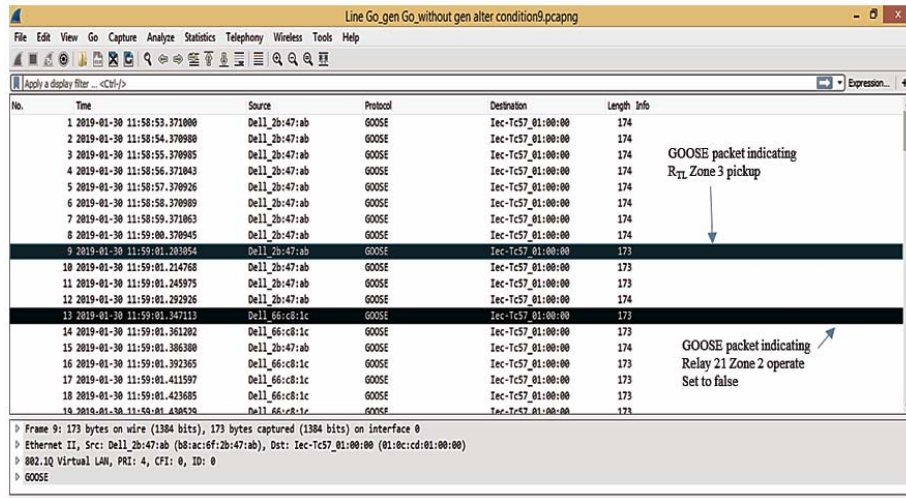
Line Go_gen Go_without gen alter condition9.pcapng

File Edit View Go Capture Analyze Statistics Telephony Wireless Tools Help

Apply a display filter ... <Ctrl-/>

Expression... +

| No. | Time | Source | Protocol | Destination | Length | Info |
|---|---|---|---|---|---|---|
| 1 | 2019-01-30 11:58:53.371000 | Dell_2b:47:ab | GOOSE | Iec-Tc57_01:00:00 | 174 | |
| 2 | 2019-01-30 11:58:54.370980 | Dell_2b:47:ab | GOOSE | Iec-Tc57_01:00:00 | 174 | |
| 3 | 2019-01-30 11:58:55.370985 | Dell_2b:47:ab | GOOSE | Iec-Tc57_01:00:00 | 174 | |
| 4 | 2019-01-30 11:58:56.371043 | Dell_2b:47:ab | GOOSE | Iec-Tc57_01:00:00 | 174 | |
| 5 | 2019-01-30 11:58:57.370926 | Dell_2b:47:ab | GOOSE | Iec-Tc57_01:00:00 | 174 | |
| 6 | 2019-01-30 11:58:58.370989 | Dell_2b:47:ab | GOOSE | Iec-Tc57_01:00:00 | 174 | |
| 7 | 2019-01-30 11:58:59.371063 | Dell_2b:47:ab | GOOSE | Iec-Tc57_01:00:00 | 174 | |
| 8 | 2019-01-30 11:59:00.370945 | Dell_2b:47:ab | GOOSE | Iec-Tc57_01:00:00 | 174 | |
| 9 | 2019-01-30 11:59:01.203054 | Dell_2b:47:ab | GOOSE | Iec-Tc57_01:00:00 | 173 | |
| 10 | 2019-01-30 11:59:01.214768 | Dell_2b:47:ab | GOOSE | Iec-Tc57_01:00:00 | 173 | |
| 11 | 2019-01-30 11:59:01.245975 | Dell_2b:47:ab | GOOSE | Iec-Tc57_01:00:00 | 173 | |
| 12 | 2019-01-30 11:59:01.292926 | Dell_2b:47:ab | GOOSE | Iec-Tc57_01:00:00 | 174 | |
| 13 | 2019-01-30 11:59:01.347113 | Dell_66:c8:1c | GOOSE | Iec-Tc57_01:00:00 | 173 | |
| 14 | 2019-01-30 11:59:01.361202 | Dell_66:c8:1c | GOOSE | Iec-Tc57_01:00:00 | 173 | |
| 15 | 2019-01-30 11:59:01.386380 | Dell_2b:47:ab | GOOSE | Iec-Tc57_01:00:00 | 174 | |
| 16 | 2019-01-30 11:59:01.392365 | Dell_66:c8:1c | GOOSE | Iec-Tc57_01:00:00 | 173 | |
| 17 | 2019-01-30 11:59:01.411597 | Dell_66:c8:1c | GOOSE | Iec-Tc57_01:00:00 | 173 | |
| 18 | 2019-01-30 11:59:01.423685 | Dell_66:c8:1c | GOOSE | Iec-Tc57_01:00:00 | 173 | |
| 19 | 2019-01-30 11:59:01.430529 | Dell_66:c8:1c | GOOSE | Iec-Tc57_01:00:00 | 173 | |

GOOSE packet indicating $R_{TL}$ Zone 3 pickup

GOOSE packet indicating Relay 21 Zone 2 operate Set to false

Frame 9: 173 bytes on wire (1384 bits), 173 bytes captured (1384 bits) on interface 0
Ethernet II, Src: Dell_2b:47:ab (b8:ac:6f:2b:47:ab), Dst: Iec-Tc57_01:00:00 (01:0c:cd:01:00:00)
802.1Q Virtual LAN, PRI: 4, CFI: 0, ID: 0
GOOSE